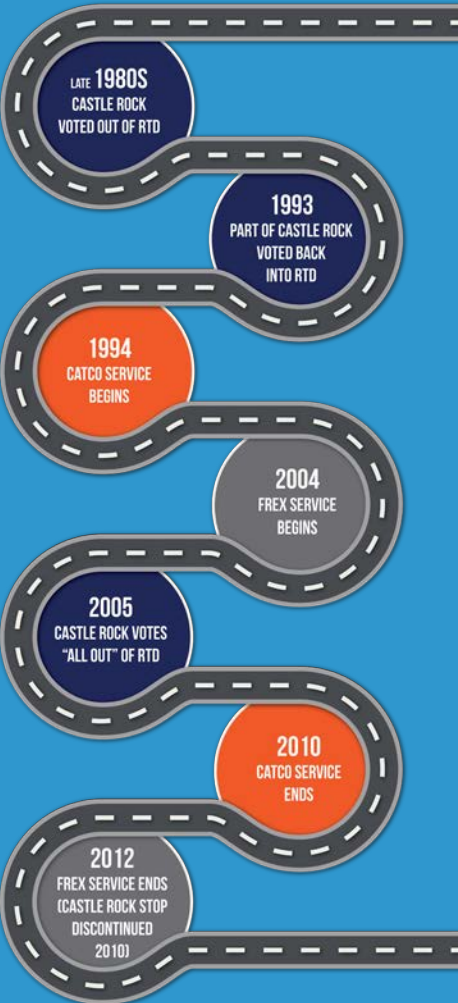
LATE 1980S
CASTLE ROCK VOTED OUT OF RTD

1993
PART OF CASTLE ROCK VOTED BACK INTO RTD

1994
CATCO SERVICE BEGINS

2004
FREX SERVICE BEGINS

2005
CASTLE ROCK VOTES "ALL OUT" OF RTD

2010
CATCO SERVICE ENDS

2012
FREX SERVICE ENDS (CASTLE ROCK STOP DISCONTINUED 2010)